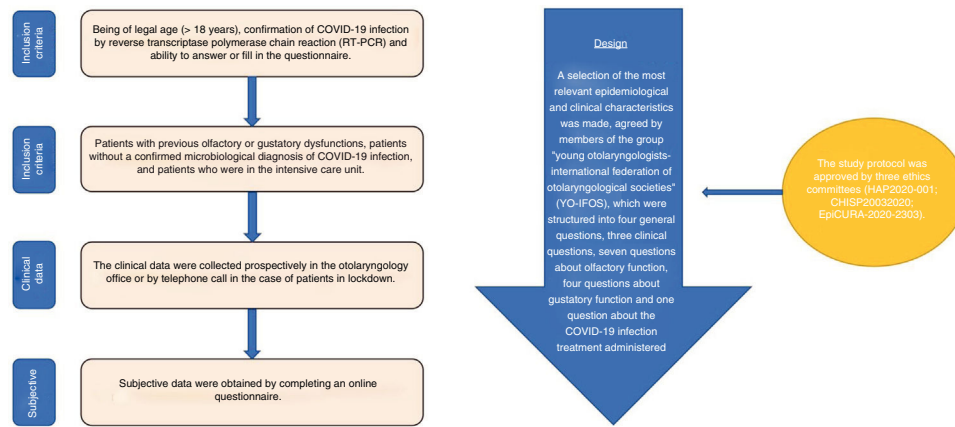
Inclusion criteria

Being of legal age (> 18 years), confirmation of COVID-19 infection by reverse transcriptase polymerase chain reaction (RT-PCR) and ability to answer or fill in the questionnaire.

Inclusion criteria

Patients with previous olfactory or gustatory dysfunctions, patients without a confirmed microbiological diagnosis of COVID-19 infection, and patients who were in the intensive care unit.

Clinical data

The clinical data were collected prospectively in the otolaryngology office or by telephone call in the case of patients in lockdown.

Subjective

Subjective data were obtained by completing an online questionnaire.

Design

A selection of the most relevant epidemiological and clinical characteristics was made, agreed by members of the group "young otolaryngologists-international federation of otolaryngological societies" (YO-IFOS), which were structured into four general questions, three clinical questions, seven questions about olfactory function, four questions about gustatory function and one question about the COVID-19 infection treatment administered

The study protocol was approved by three ethics committees (HAP2020-001; CHISP20032020; EpiCURA-2020-2303).